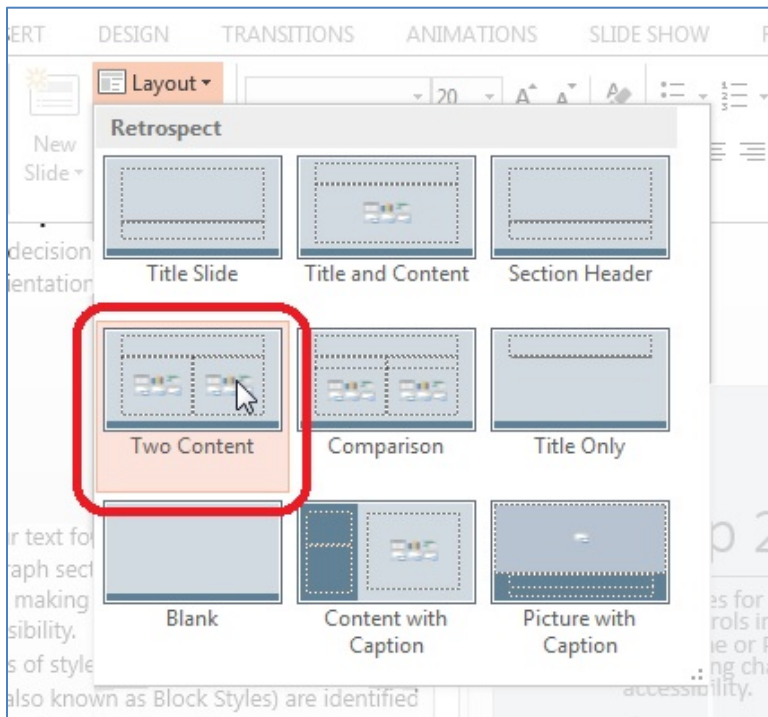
ERT DESIGN TRANSITIONS ANIMATIONS SLIDE SHOW

New Slide

Layout

20

Retrospect

Title Slide

Title and Content

Section Header

Two Content

Comparison

Title Only

Blank

Content with Caption

Picture with Caption

decision
ientation

r text fo
raph sect
making
sibility.
s of style
also known as Block Styles) are identified

p 2

es for
rols in
e or F
ng cha
accessibility.